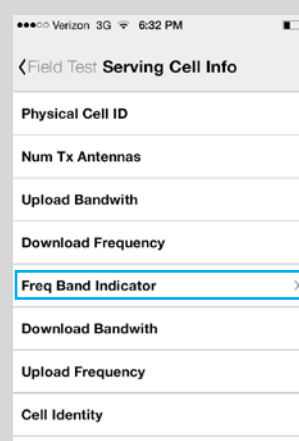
●●●○○ Verizon 3G 6:32 PM

‹Field Test Serving Cell Info

Physical Cell ID

Num Tx Antennas

Upload Bandwith

Download Frequency

Freq Band Indicator

Download Bandwith

Upload Frequency

Cell Identity